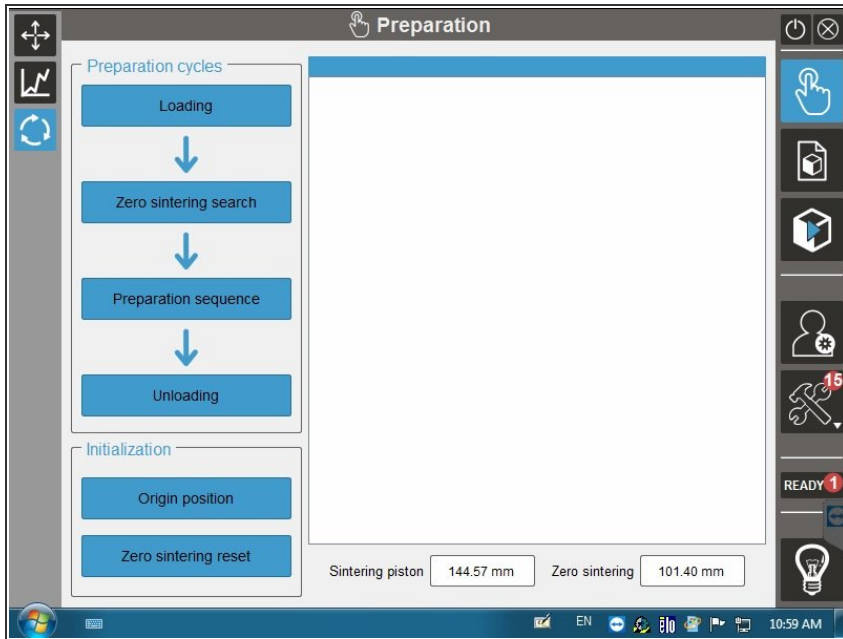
Preparation

Preparation cycles

Loading

Zero sintering search

Preparation sequence

Unloading

Initialization

Origin position

Zero sintering reset

Sintering piston 144.57 mm Zero sintering 101.40 mm

15

READY 1

EN

10:59 AM